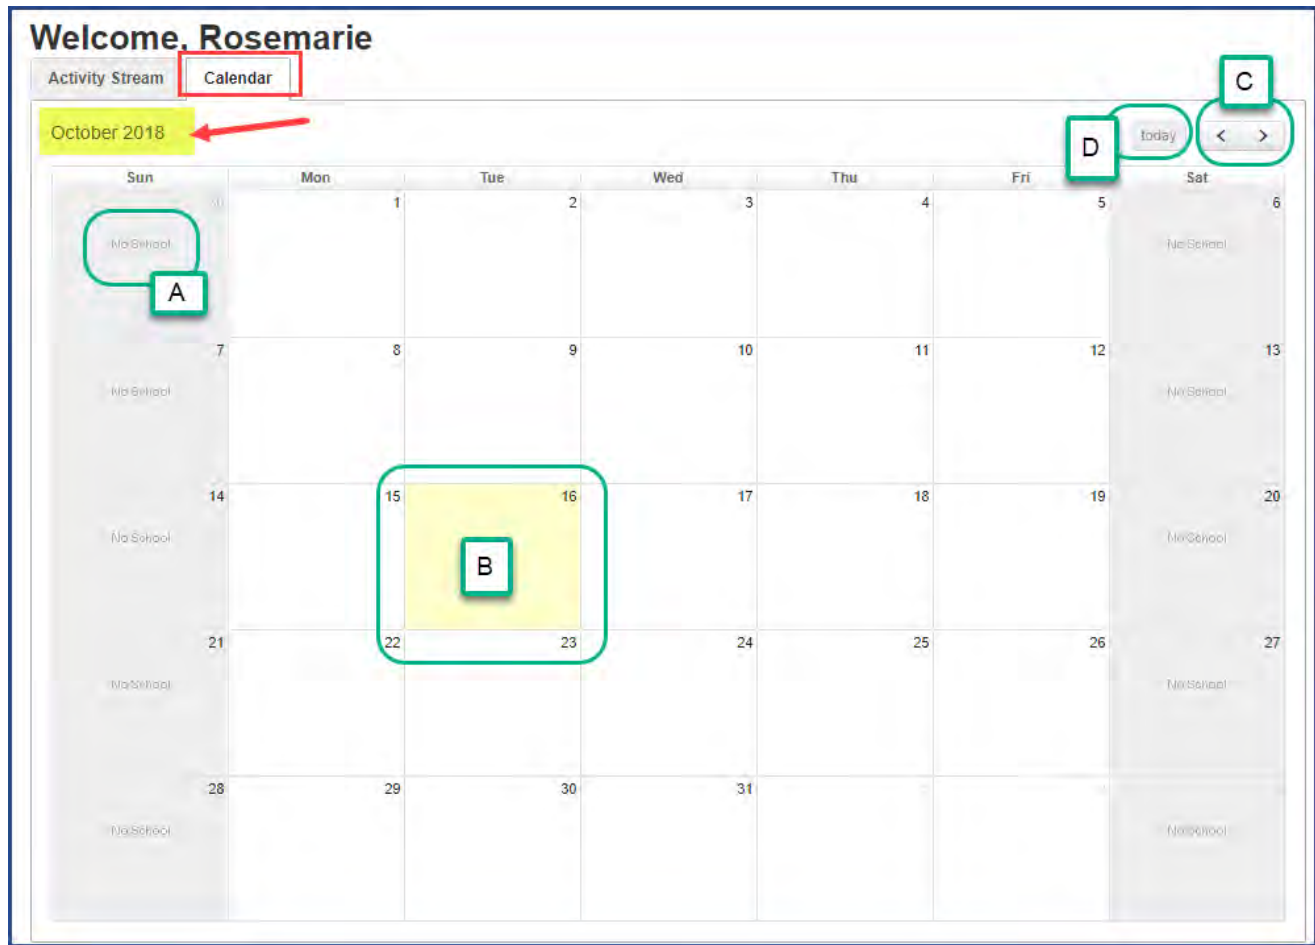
Welcome, Rosemarie

Activity Stream

Calendar

October 2018

today

C

D

| Sun | Mon | Tue | Wed | Thu | Fri | Sat |
|---|---|---|---|---|---|---|
| 30 No School | 1 | 2 | 3 | 4 | 5 | 6 No School |
| 7 No School | 8 | 9 | 10 | 11 | 12 | 13 No School |
| 14 No School | 15 | 16 | 17 | 18 | 19 | 20 No School |
| 21 No School | 22 | 23 | 24 | 25 | 26 | 27 No School |
| 28 No School | 29 | 30 | 31 | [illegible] | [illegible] | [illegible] No School |

A

B